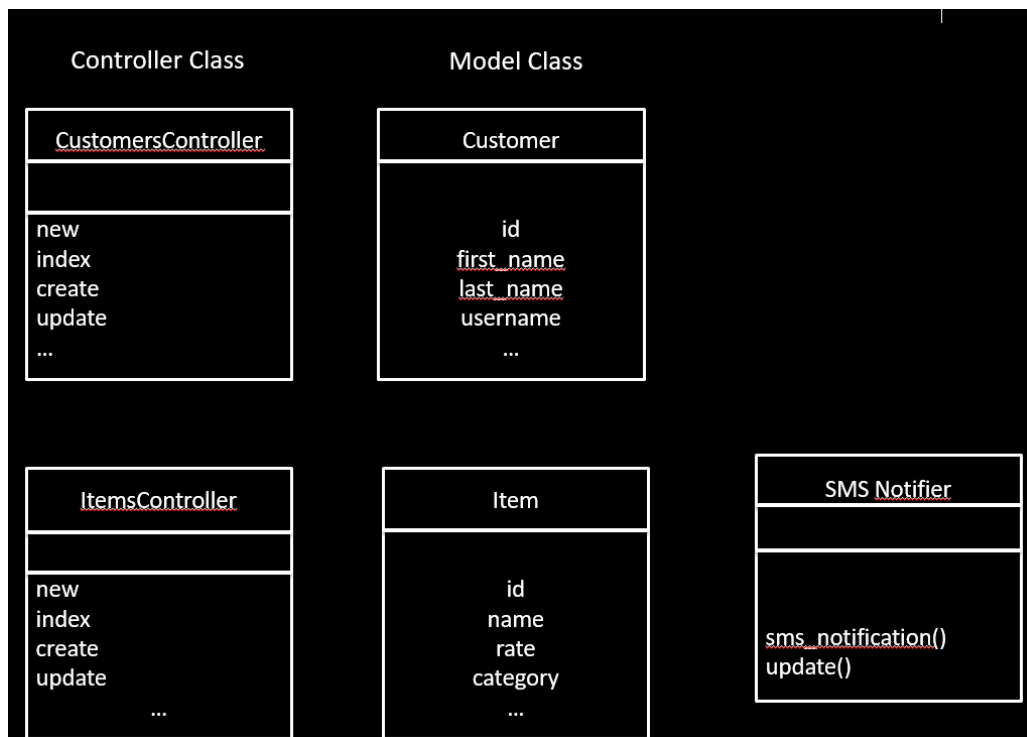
Controller Class

Model Class

CustomersController

new
index
create
update
...

Customer

id
first_name
last_name
username
...

ItemsController

new
index
create
update
...

Item

id
name
rate
category
...

SMS Notifier

sms_notification()
update()